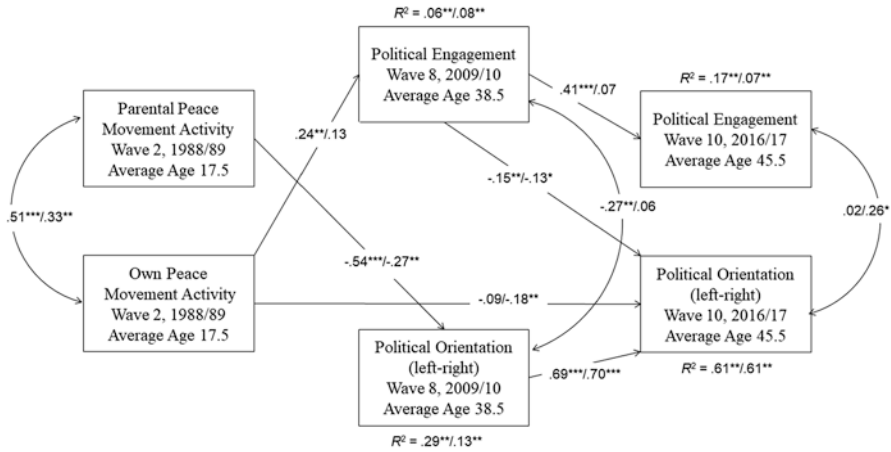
$R^2$ = .06**/.08**

Political Engagement
Wave 8, 2009/10
Average Age 38.5

Parental Peace
Movement Activity
Wave 2, 1988/89
Average Age 17.5

.24**/.13

.41***/.07

$R^2$ = .17**/.07**

Political Engagement
Wave 10, 2016/17
Average Age 45.5

-.15**/-.13*

-.27**/.06

.51***/.33**

.02/.26*

-.54***/-.27**

Own Peace
Movement Activity
Wave 2, 1988/89
Average Age 17.5

-.09/-.18**

Political Orientation
(left-right)
Wave 10, 2016/17
Average Age 45.5

Political Orientation
(left-right)
Wave 8, 2009/10
Average Age 38.5

.69***/.70***

$R^2$ = .61**/.61**

$R^2$ = .29**/.13**